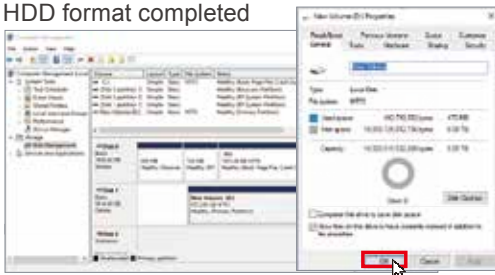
HDD format completed

New Volume (E:) Properties

ReadyBoost | Previous Versions | Quota | Customize
General | Tools | Hardware | Sharing | Security

Type: Local Disk
File system: NTFS

Used space:
Free space:

Capacity:

Drive E:

Disk Cleanup

Compress this drive to save disk space

Allow files on this drive to have contents indexed in addition to file properties

OK | Cancel | Apply

Computer Management (Local)
System Tools
Task Scheduler
Event Viewer
Shared Folders
Local Users and Groups
Performance
Device Manager
Storage
Disk Management
Services and Applications

Volume | Layout | Type | File System | Status

Disk 0
Basic

Disk 1
Basic

New Volume (E:)
Healthy (Primary Partition)

Unallocated | Primary partition